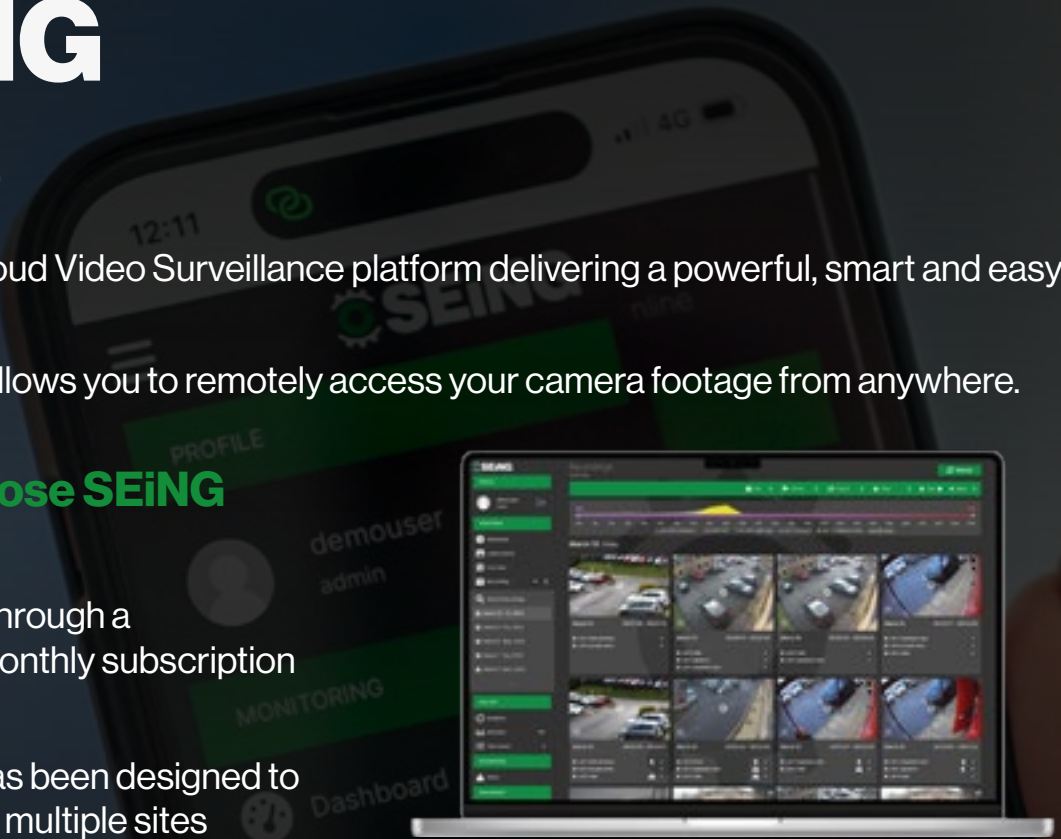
IG

12:11

4G

SEiNG

PROFILE

demouser

admin

MONITORING

Dashboard

oud Video Surveillance platform delivering a powerful, smart and easy

llows you to remotely access your camera footage from anywhere.

ose SEiNG

hrough a
onthly subscription

as been designed to
multiple sites